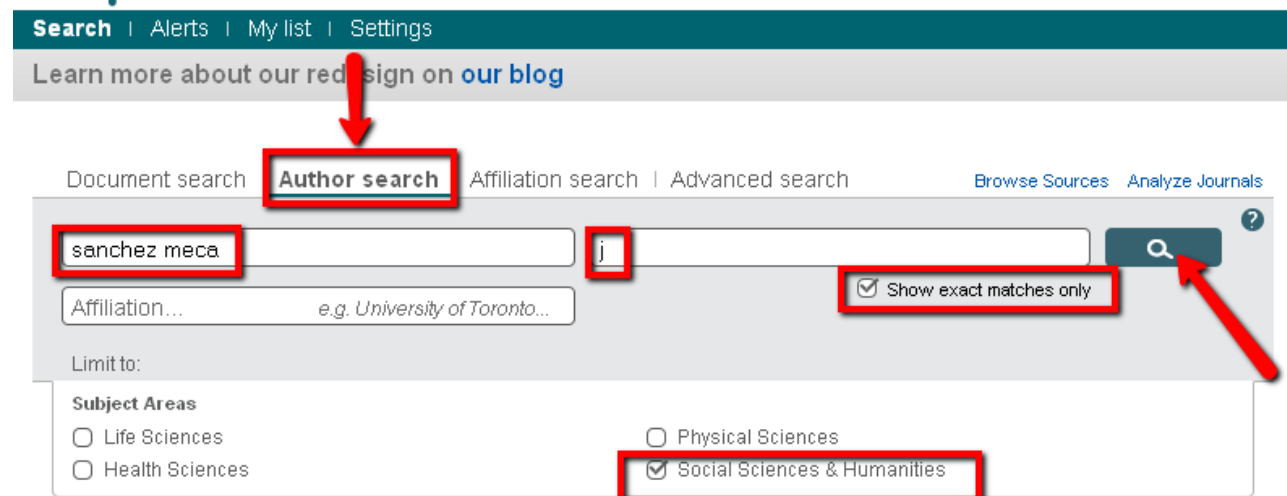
Search | Alerts | My list | Settings

Learn more about our red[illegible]sign on our blog

Document search | Author search | Affiliation search | Advanced search

Browse Sources Analyze Journals

?

sanchez meca

j

Show exact matches only

Affiliation... e.g. University of Toronto...

Limit to:

Subject Areas

Life Sciences

Health Sciences

Physical Sciences

Social Sciences & Humanities